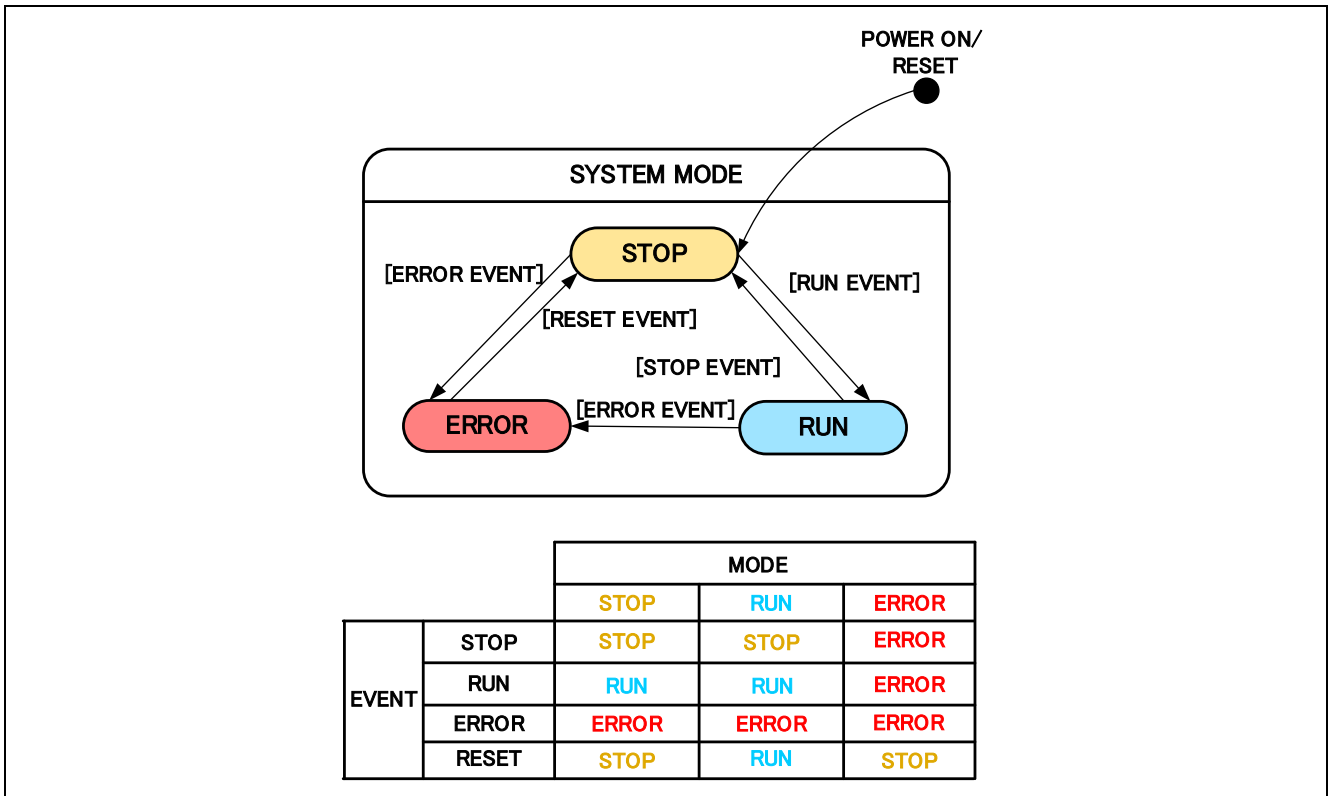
POWER ON/ RESET

SYSTEM MODE

STOP

[ERROR EVENT]

[RUN EVENT]

[RESET EVENT]

[STOP EVENT]

ERROR

[ERROR EVENT]

RUN

| | | MODE | | |
|---|---|---|---|---|
| | | STOP | RUN | ERROR |
| EVENT | STOP | STOP | STOP | ERROR |
| | RUN | RUN | RUN | ERROR |
| | ERROR | ERROR | ERROR | ERROR |
| | RESET | STOP | RUN | STOP |